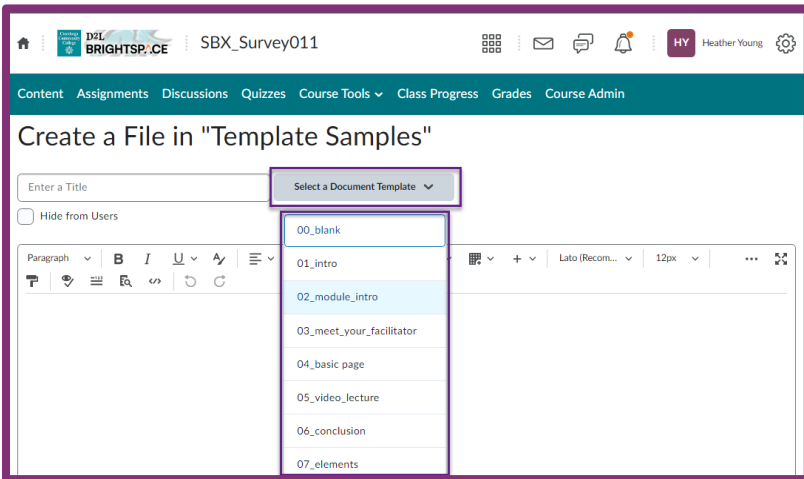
D2L BRIGHTSPACE SBX_Survey011

HY Heather Young

Content Assignments Discussions Quizzes Course Tools Class Progress Grades Course Admin

Create a File in "Template Samples"

Enter a Title

Select a Document Template

Hide from Users

Paragraph B I U

Lato (Recom... 12px

00_blank
01_intro
02_module_intro
03_meet_your_facilitator
04_basic page
05_video_lecture
06_conclusion
07_elements